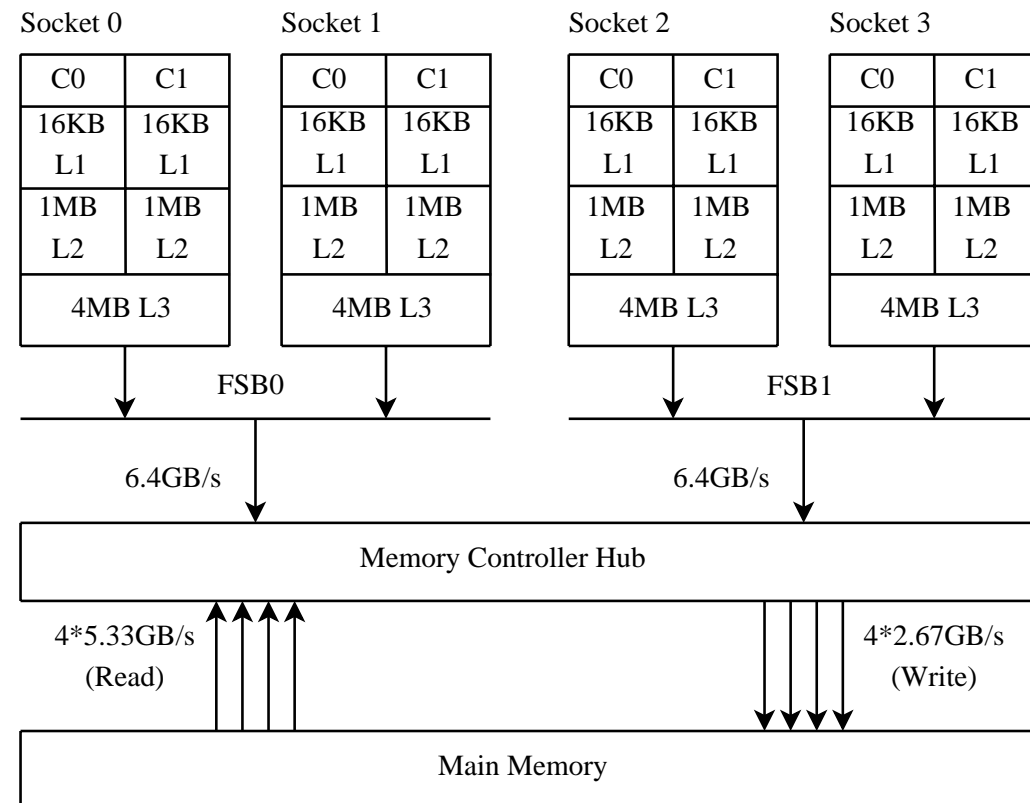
Socket 0

| C0 | C1 |
|---|---|
| 16KB L1 | 16KB L1 |
| 1MB L2 | 1MB L2 |
| 4MB L3 | |

Socket 1

| C0 | C1 |
|---|---|
| 16KB L1 | 16KB L1 |
| 1MB L2 | 1MB L2 |
| 4MB L3 | |

Socket 2

| C0 | C1 |
|---|---|
| 16KB L1 | 16KB L1 |
| 1MB L2 | 1MB L2 |
| 4MB L3 | |

Socket 3

| C0 | C1 |
|---|---|
| 16KB L1 | 16KB L1 |
| 1MB L2 | 1MB L2 |
| 4MB L3 | |

FSB0

FSB1

6.4GB/s

6.4GB/s

Memory Controller Hub

4*5.33GB/s (Read)

4*2.67GB/s (Write)

Main Memory